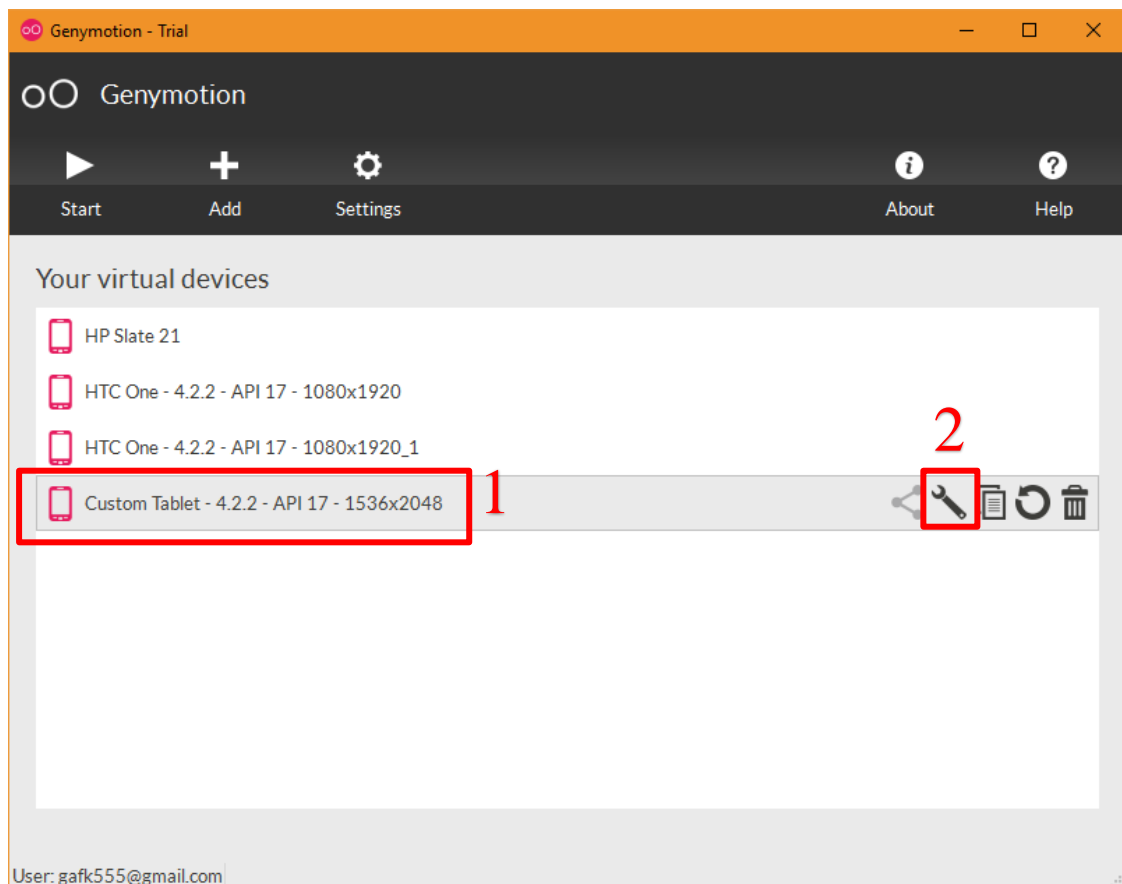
Genymotion - Trial

Genymotion

Start
Add
Settings
About
Help

Your virtual devices

HP Slate 21
HTC One - 4.2.2 - API 17 - 1080x1920
HTC One - 4.2.2 - API 17 - 1080x1920_1
Custom Tablet - 4.2.2 - API 17 - 1536x2048
1
2

User: gafk555@gmail.com